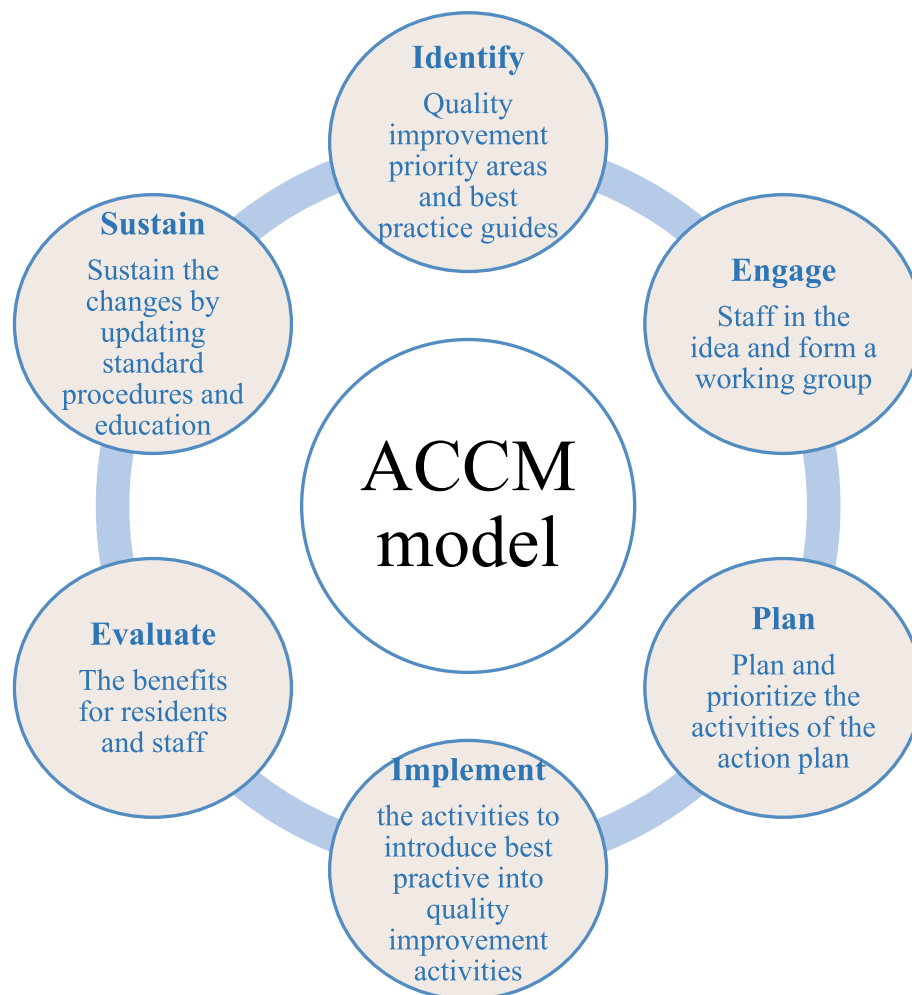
Identify
Quality improvement priority areas and best practice guides

Engage
Staff in the idea and form a working group

Plan
Plan and prioritize the activities of the action plan

Implement
the activities to introduce best practive into quality improvement activities

Evaluate
The benefits for residents and staff

Sustain
Sustain the changes by updating standard procedures and education

ACCM model